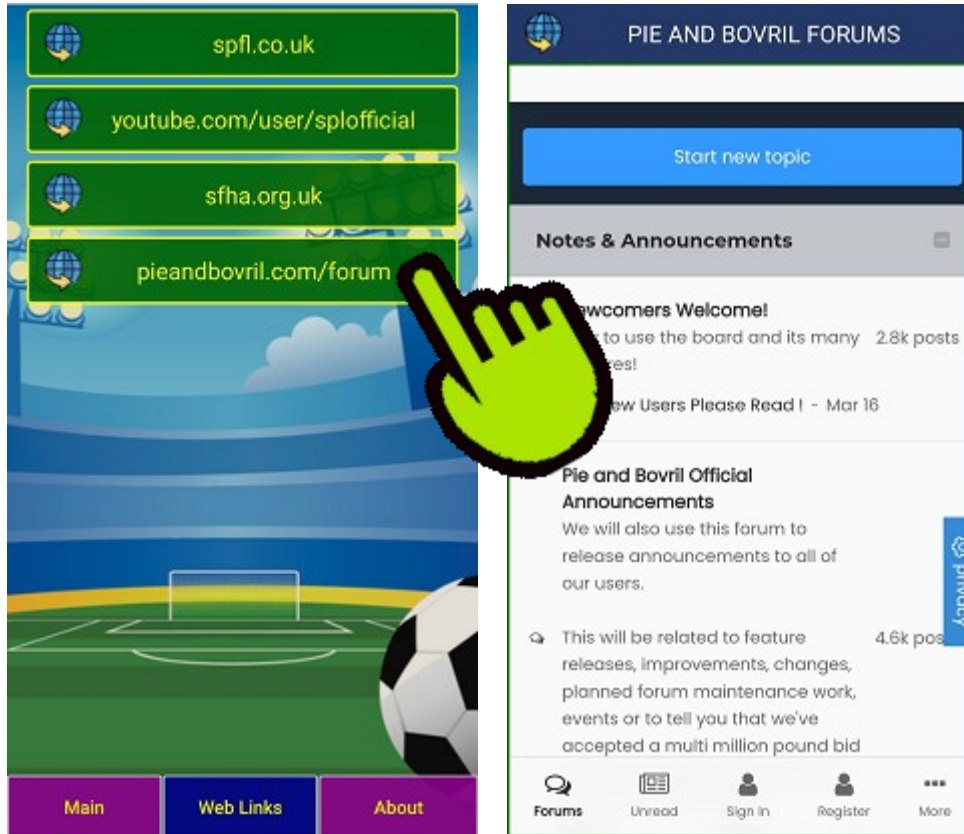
spfl.co.uk

youtube.com/user/splofficial

sfha.org.uk

pieandbovril.com/forum

Main

Web Links

About

PIE AND BOVRIL FORUMS

Start new topic

Notes & Announcements

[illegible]ewcomers Welcome!

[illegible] to use the board and its many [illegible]es!

2.8k posts

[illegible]ew Users Please Read ! - Mar 16

Pie and Bovril Official Announcements

We will also use this forum to release announcements to all of our users.

This will be related to feature releases, improvements, changes, planned forum maintenance work, events or to tell you that we've accepted a multi million pound bid

4.6k pos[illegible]

Privacy

Forums

Unread

Sign In

Register

More